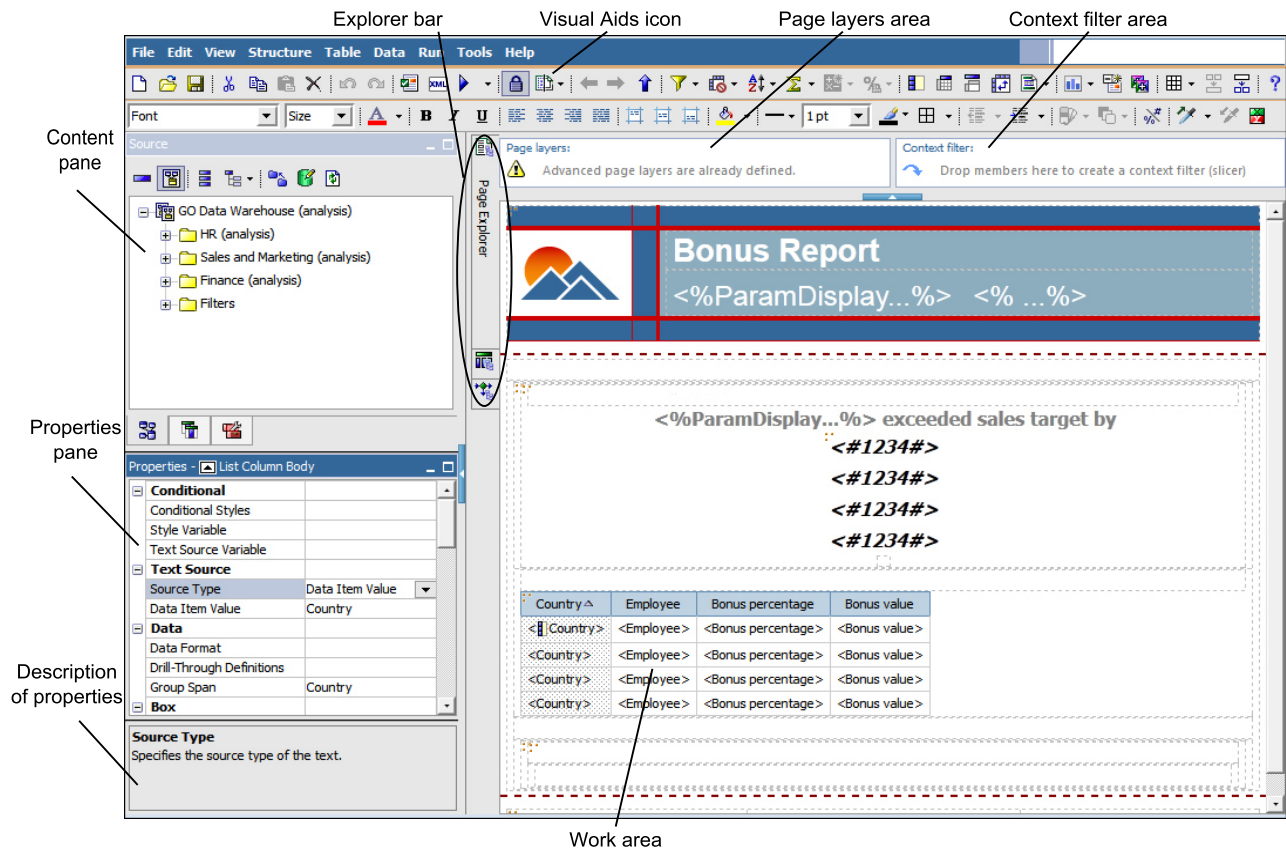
Explorer bar
Visual Aids icon
Page layers area
Context filter area

File Edit View Structure Table Data Run Tools Help

Font
Size
1 pt

Content pane

Source

GO Data Warehouse (analysis)
HR (analysis)
Sales and Marketing (analysis)
Finance (analysis)
Filters

Page Explorer

Page layers:
Advanced page layers are already defined.

Context filter:
Drop members here to create a context filter (slicer)

Bonus Report
<%ParamDisplay...%> <% ...%>

<%ParamDisplay...%> exceeded sales target by
<#1234#>
<#1234#>
<#1234#>
<#1234#>

| Country | Employee | Bonus percentage | Bonus value |
|---|---|---|---|
| <Country> | <Employee> | <Bonus percentage> | <Bonus value> |
| <Country> | <Employee> | <Bonus percentage> | <Bonus value> |
| <Country> | <Employee> | <Bonus percentage> | <Bonus value> |
| <Country> | <Employee> | <Bonus percentage> | <Bonus value> |

Properties pane

Properties - List Column Body

| | |
|---|---|
| Conditional | |
| Conditional Styles | |
| Style Variable | |
| Text Source Variable | |
| Text Source | |
| Source Type | Data Item Value |
| Data Item Value | Country |
| Data | |
| Data Format | |
| Drill-Through Definitions | |
| Group Span | Country |
| Box | |

Description of properties

Source Type
Specifies the source type of the text.

Work area